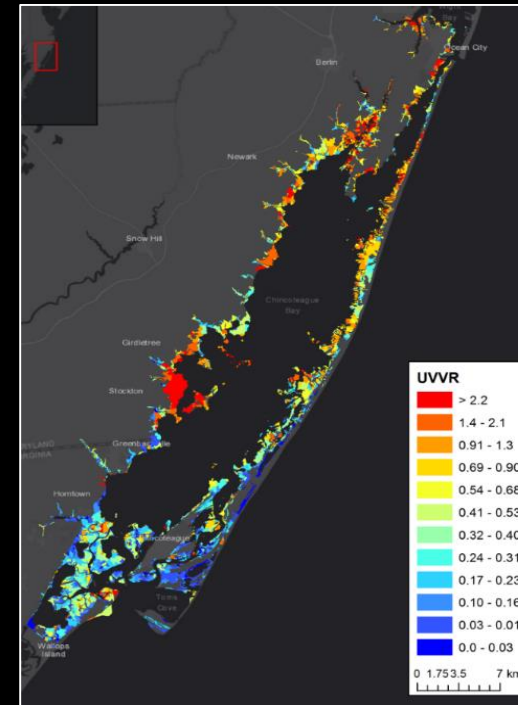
Ocean City
Berlin
Newark
Snow Hill
Chincoteague Bay
Girdletree
Stockton
MARYLAND
VIRGINIA
Greenbackville
Horntown
Chincoteague
Toms Cove
Wallops Island

UVVR
> 2.2
1.4 - 2.1
0.91 - 1.3
0.69 - 0.90
0.54 - 0.68
0.41 - 0.53
0.32 - 0.40
0.24 - 0.31
0.17 - 0.23
0.10 - 0.16
0.03 - 0.0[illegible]
0.0 - 0.03
0 1.75 3.5 7 km